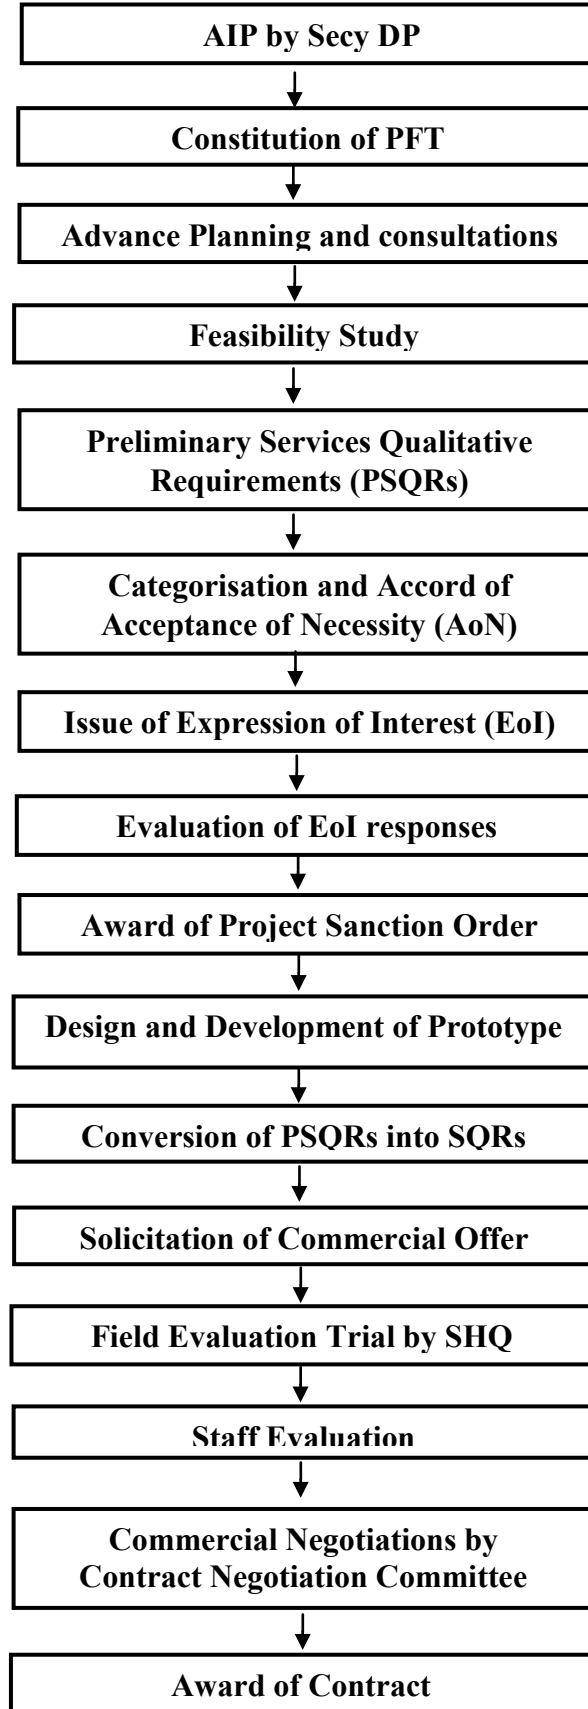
AIP by Secy DP

Constitution of PFT

Advance Planning and consultations

Feasibility Study

Preliminary Services Qualitative Requirements (PSQRs)

Categorisation and Accord of Acceptance of Necessity (AoN)

Issue of Expression of Interest (EoI)

Evaluation of EoI responses

Award of Project Sanction Order

Design and Development of Prototype

Conversion of PSQRs into SQRs

Solicitation of Commercial Offer

Field Evaluation Trial by SHQ

Staff Evaluation

Commercial Negotiations by Contract Negotiation Committee

Award of Contract